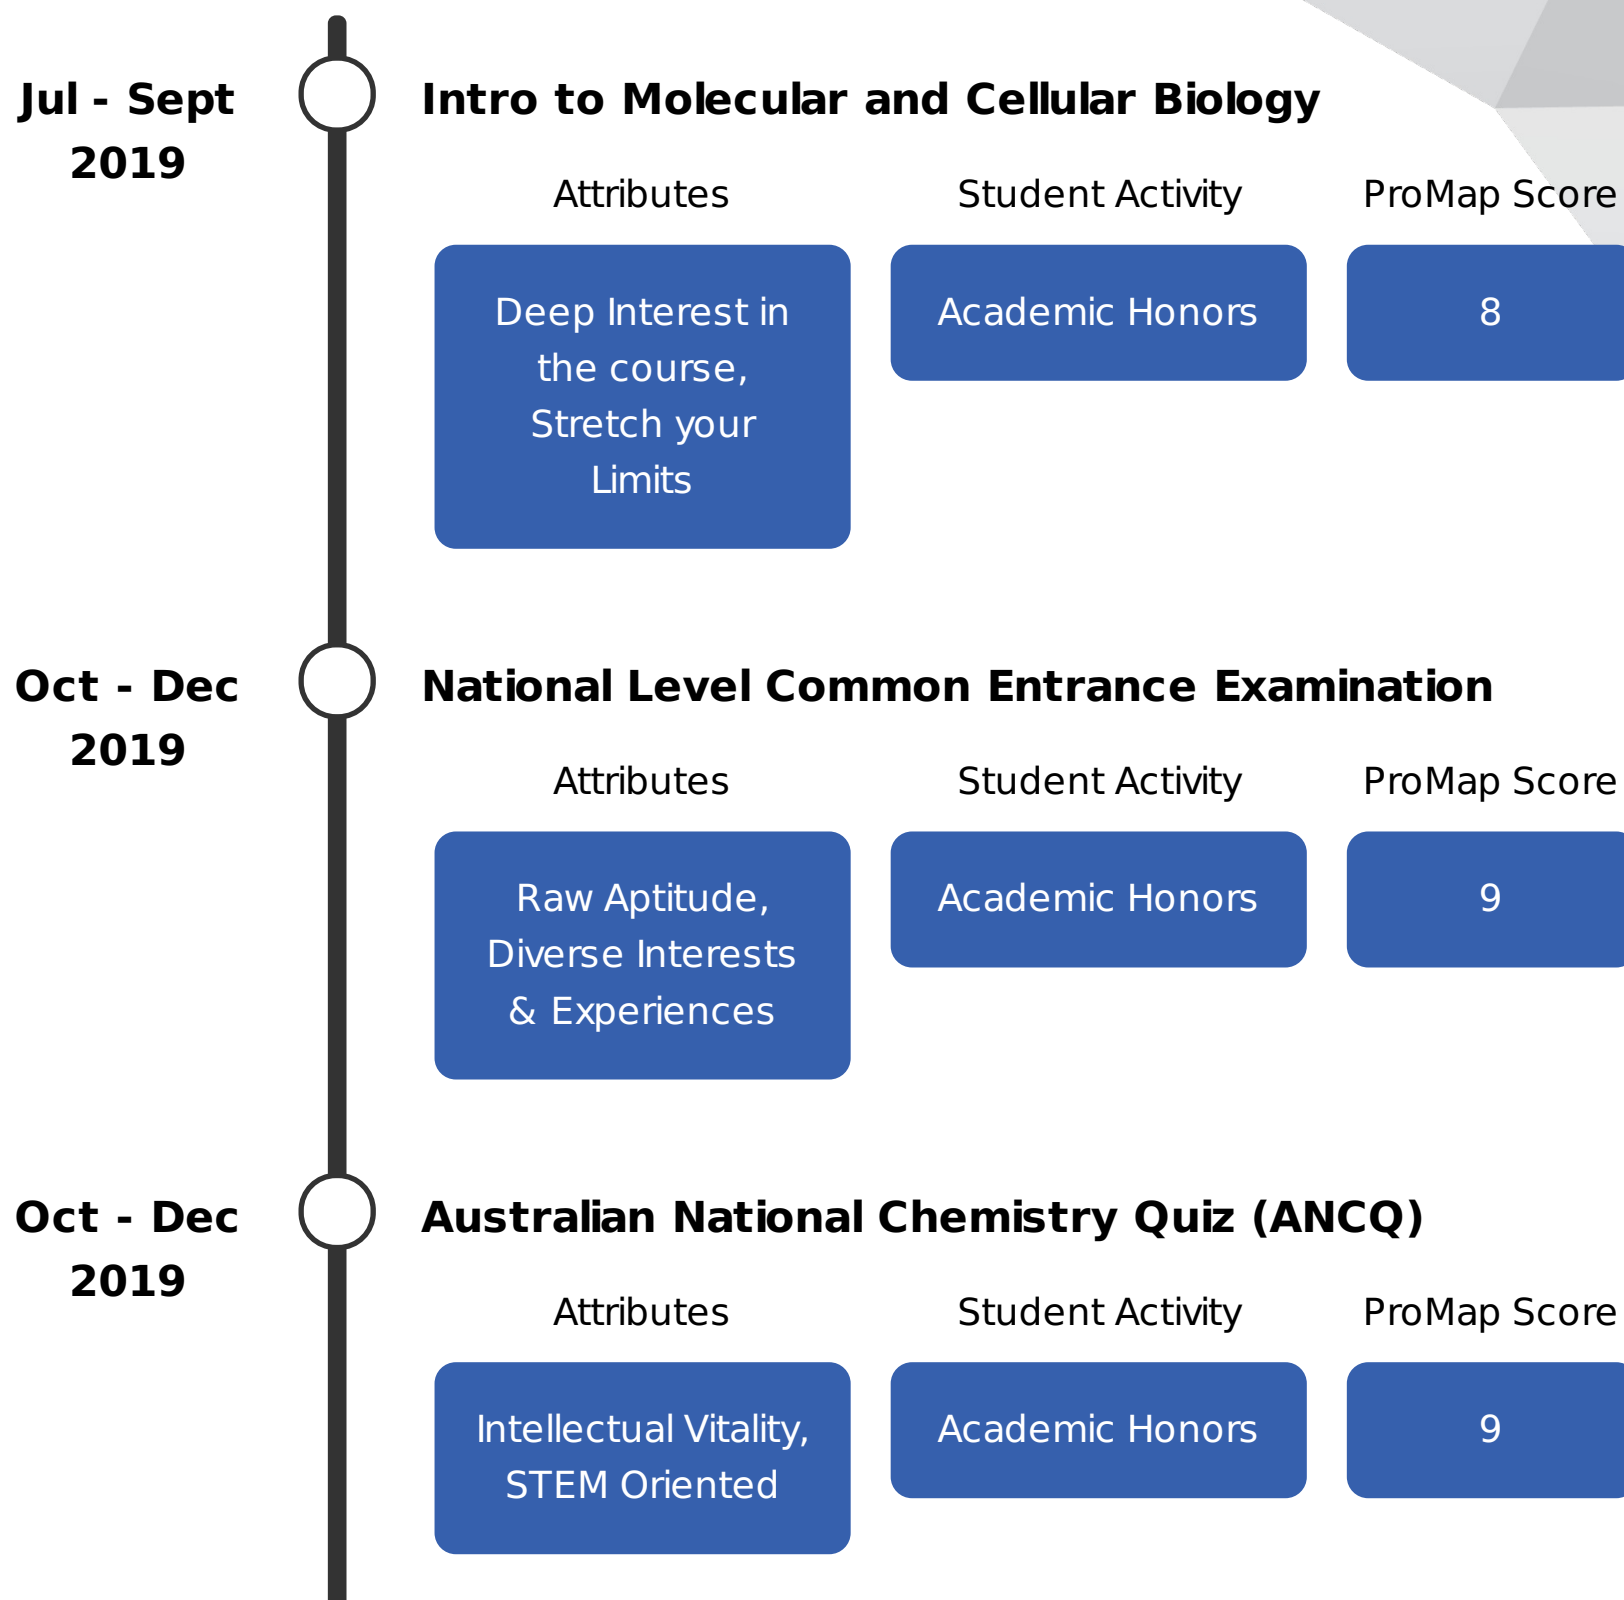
Jul - Sept 2019

Intro to Molecular and Cellular Biology

Attributes

Student Activity

ProMap Score

Deep Interest in the course, Stretch your Limits

Academic Honors

8

Oct - Dec 2019

National Level Common Entrance Examination

Attributes

Student Activity

ProMap Score

Raw Aptitude, Diverse Interests & Experiences

Academic Honors

9

Oct - Dec 2019

Australian National Chemistry Quiz (ANCQ)

Attributes

Student Activity

ProMap Score

Intellectual Vitality, STEM Oriented

Academic Honors

9